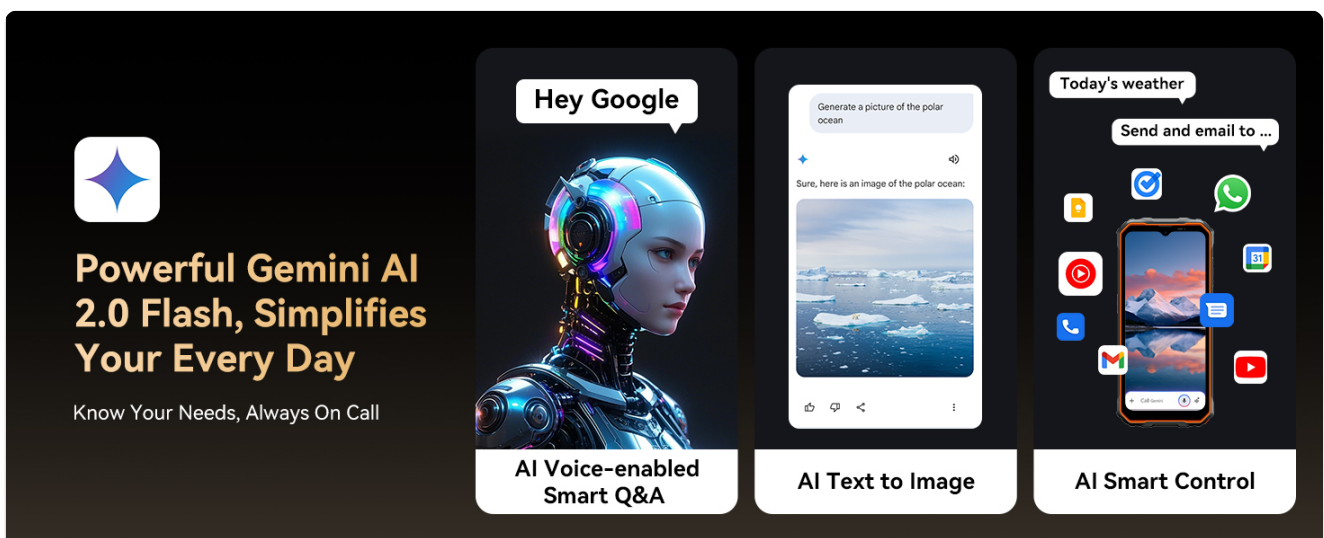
Powerful Gemini AI 2.0 Flash, Simplifies Your Every Day

Know Your Needs, Always On Call

Hey Google

AI Voice-enabled Smart Q&A

Generate a picture of the polar ocean

Sure, here is an image of the polar ocean:

AI Text to Image

Today's weather

Send and email to ...

31

Call Gemini

AI Smart Control